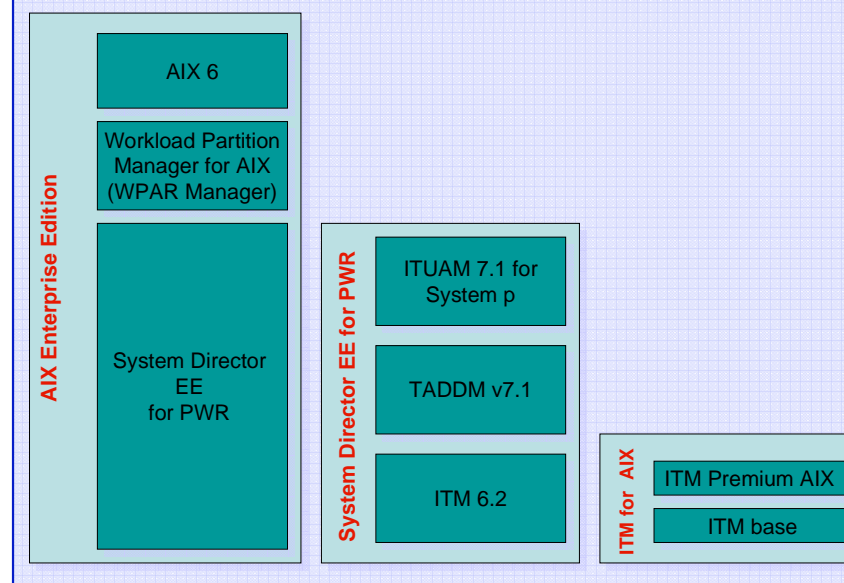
AIX Enterprise Edition

AIX 6

Workload Partition Manager for AIX (WPAR Manager)

System Director EE for PWR

System Director EE for PWR

ITUAM 7.1 for System p

TADDM v7.1

ITM 6.2

ITM for AIX

ITM Premium AIX

ITM base